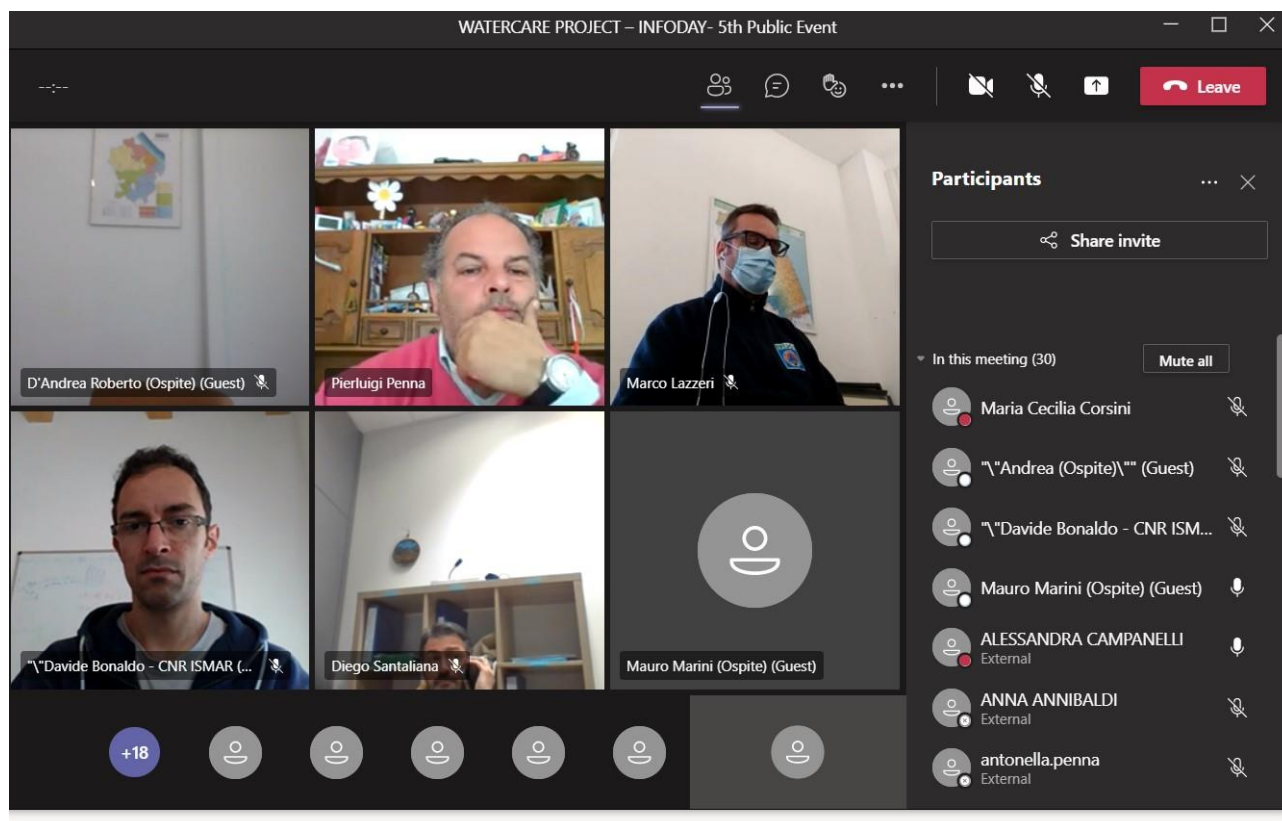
WATERCARE PROJECT – INFODAY- 5th Public Event

--:--

Leave

D'Andrea Roberto (Ospite) (Guest)

Pierluigi Penna

Marco Lazzeri

"\"Davide Bonaldo - CNR ISMAR (...

Diego Santaliana

Mauro Marini (Ospite) (Guest)

+18

Participants

Share invite

In this meeting (30)

Mute all

Maria Cecilia Corsini

"\"Andrea (Ospite)\"" (Guest)

"\"Davide Bonaldo - CNR ISM...

Mauro Marini (Ospite) (Guest)

ALESSANDRA CAMPANELLI
External

ANNA ANNIBALDI
External

antonella.penna
External